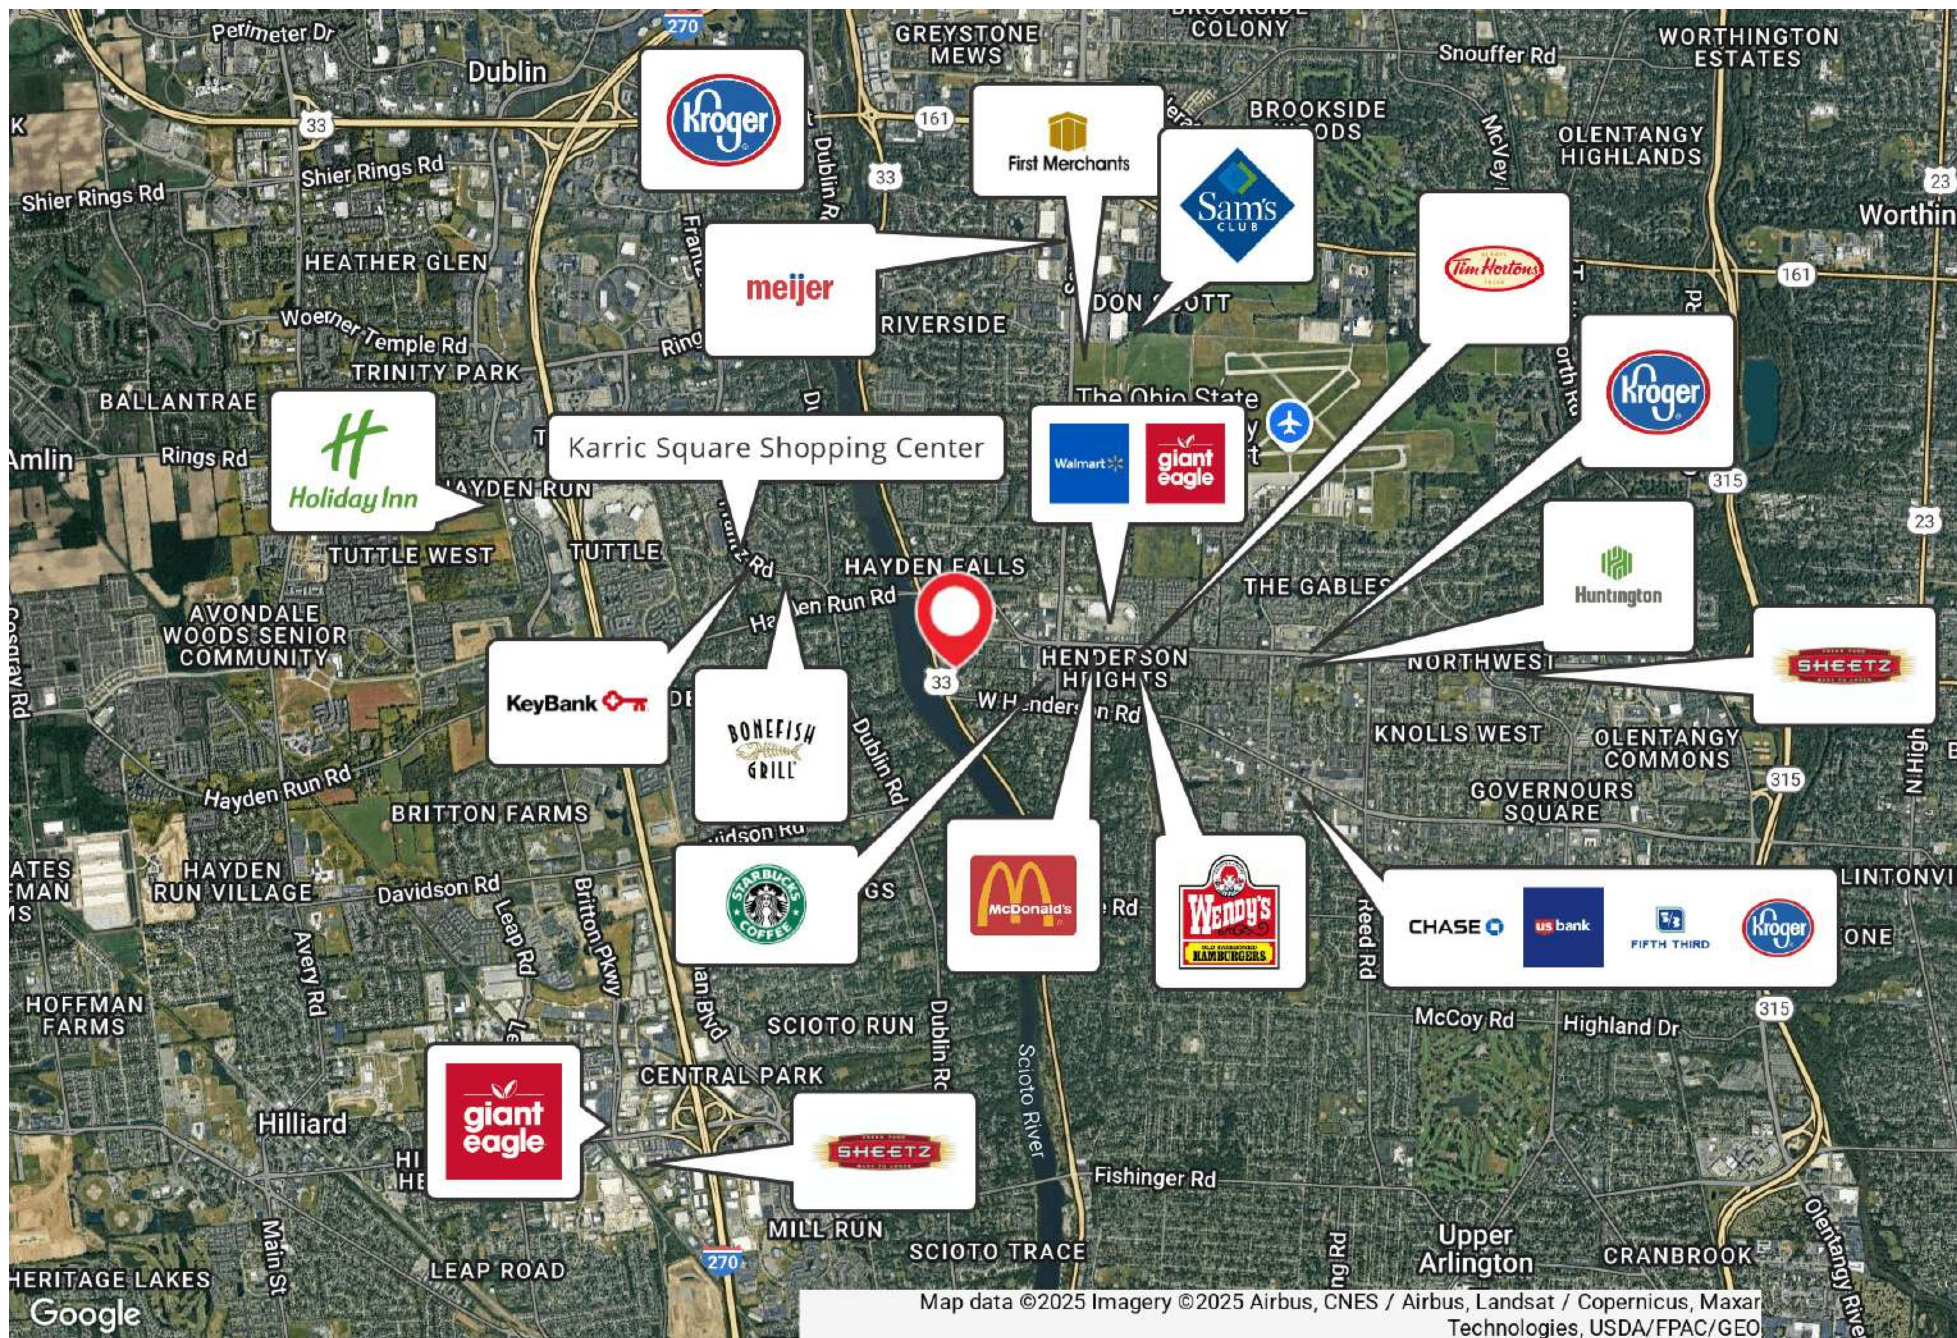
Perimeter Dr
270
GREYSTONE MEWS
COLONY
Snouffer Rd
WORTHINGTON ESTATES
Dublin
33
Kroger
161
First Merchants
BROOKSIDE WOODS
OLENTANGY HIGHLANDS
Shier Rings Rd
Shier Rings Rd
Dublin Rd
33
Sam's CLUB
23
Worthin
HEATHER GLEN
meijer
Tim Hortons
161
Woerner Temple Rd
RIVERSIDE
DON SCOTT
TRINITY PARK
Kroger
BALLANTRAE
The Ohio State
Amlin
Rings Rd
Holiday Inn
Karric Square Shopping Center
Walmart
giant eagle
315
HAYDEN RUN
23
TUTTLE WEST
TUTTLE
HAYDEN FALLS
Huntington
AVONDALE WOODS SENIOR COMMUNITY
Hayden Run Rd
THE GABLES
HENDERSON HEIGHTS
SHEETZ
NORTHWEST
KeyBank
33
W Henderson Rd
BONEFISH GRILL
Dublin Rd
KNOLLS WEST
OLENTANGY COMMONS
Hayden Run Rd
GOVERNOURS SQUARE
315
BRITTON FARMS
Davidson Rd
HAYDEN RUN VILLAGE
Davidson Rd
McDonald's
Wendy's HAMBURGERS
CHASE
us bank
FIFTH THIRD
Kroger
LINTONVI
Avery Rd
Leap Rd
Britton Pkwy
Reed Rd
HOFFMAN FARMS
SCIOTO RUN
Dublin Rd
McCoy Rd
Highland Dr
315
CENTRAL PARK
Scioto River
Hilliard
giant eagle
SHEETZ
Fishinger Rd
Main St
MILL RUN
270
Upper Arlington
CRANBROOK
HERITAGE LAKES
LEAP ROAD
SCIOTO TRACE
Google
Map data ©2025 Imagery ©2025 Airbus, CNES / Airbus, Landsat / Copernicus, Maxar Technologies, USDA/FPAC/GEO